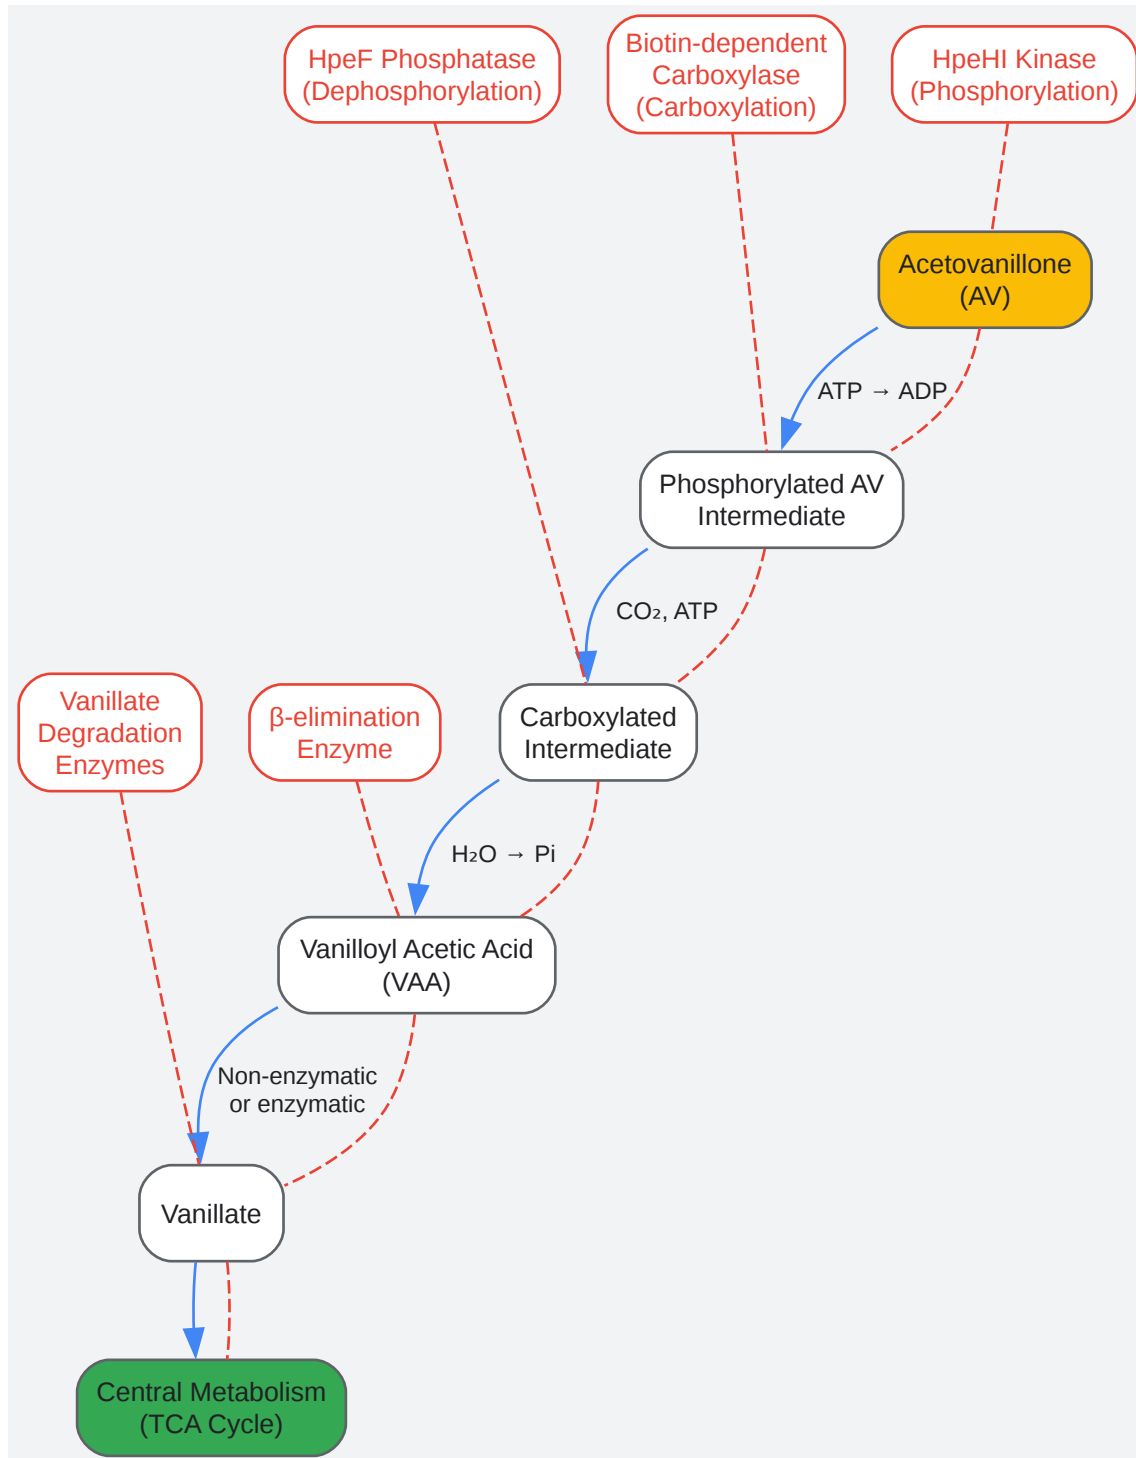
HpeF Phosphatase (Dephosphorylation)

Biotin-dependent Carboxylase (Carboxylation)

HpeHI Kinase (Phosphorylation)

Acetovanillone (AV)

ATP → ADP

Phosphorylated AV Intermediate

$CO_2$, ATP

Vanillate Degradation Enzymes

β-elimination Enzyme

Carboxylated Intermediate

$H_2O$ → Pi

Vanilloyl Acetic Acid (VAA)

Non-enzymatic or enzymatic

Vanillate

Central Metabolism (TCA Cycle)